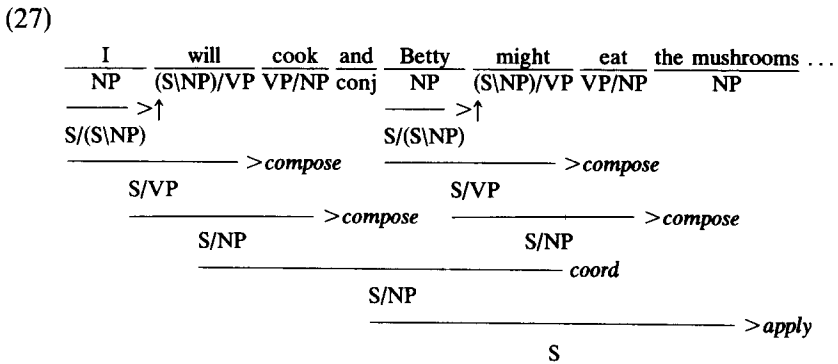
(27)

I will cook and Betty might eat the mushrooms ...

NP (S\NP)/VP VP/NP conj NP (S\NP)/VP VP/NP NP

>↑ >↑

S/(S\NP) S/(S\NP)

>compose >compose

S/VP S/VP

>compose >compose

S/NP S/NP

coord

S/NP

>apply

S